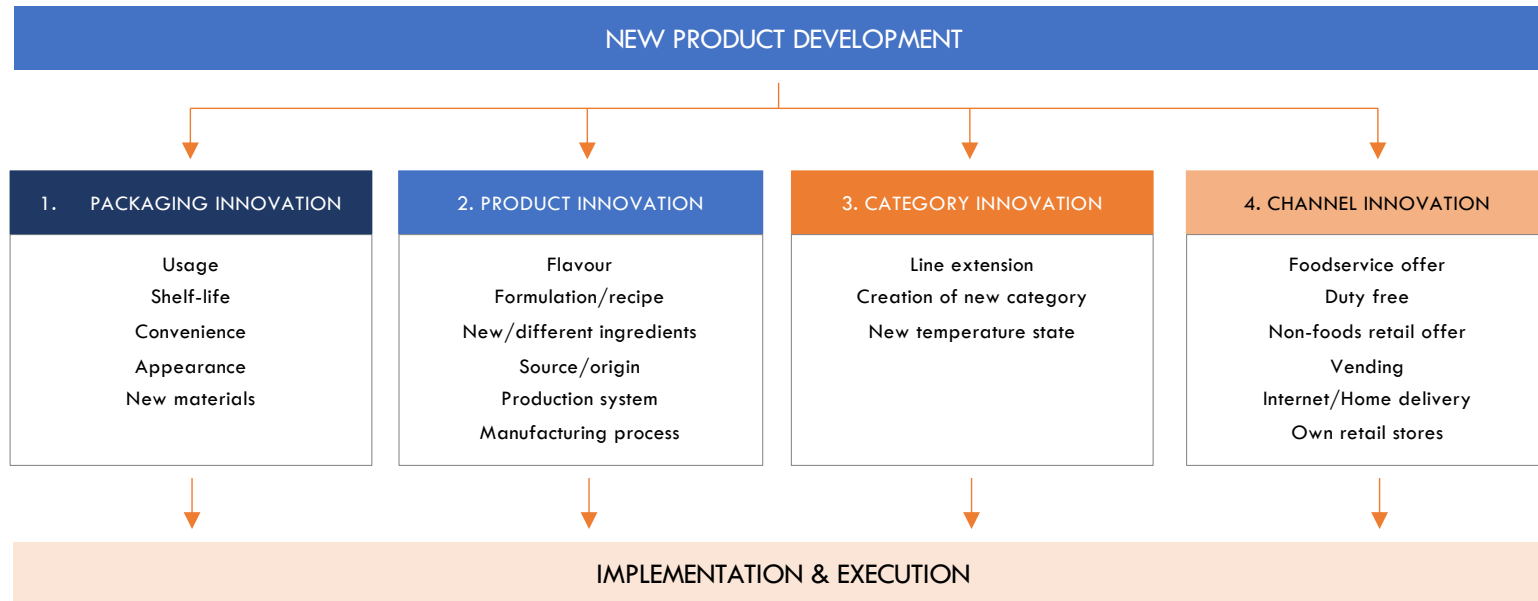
NEW PRODUCT DEVELOPMENT

1. PACKAGING INNOVATION

Usage
Shelf-life
Convenience
Appearance
New materials

2. PRODUCT INNOVATION

Flavour
Formulation/recipe
New/different ingredients
Source/origin
Production system
Manufacturing process

3. CATEGORY INNOVATION

Line extension
Creation of new category
New temperature state

4. CHANNEL INNOVATION

Foodservice offer
Duty free
Non-foods retail offer
Vending
Internet/Home delivery
Own retail stores

IMPLEMENTATION & EXECUTION